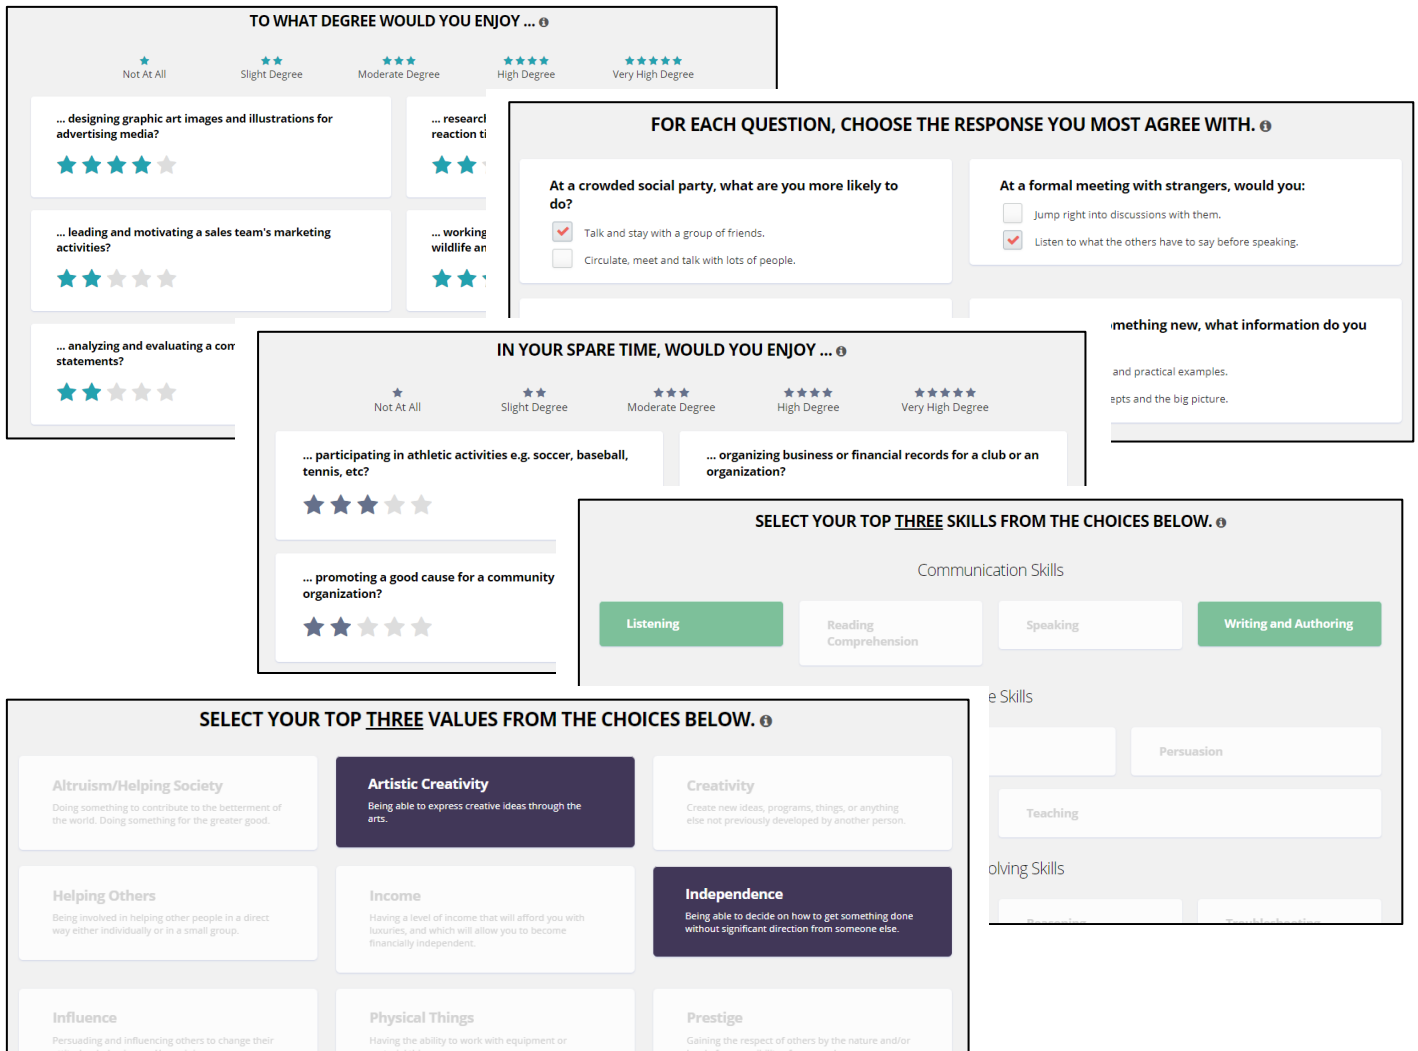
TO WHAT DEGREE WOULD YOU ENJOY ...

Not At All
Slight Degree
Moderate Degree
High Degree
Very High Degree

... designing graphic art images and illustrations for advertising media?

... researcl reaction ti

... leading and motivating a sales team's marketing activities?

... working wildlife an

... analyzing and evaluating a com statements?

FOR EACH QUESTION, CHOOSE THE RESPONSE YOU MOST AGREE WITH.

At a crowded social party, what are you more likely to do?
Talk and stay with a group of friends.
Circulate, meet and talk with lots of people.

At a formal meeting with strangers, would you:
Jump right into discussions with them.
Listen to what the others have to say before speaking.

mething new, what information do you
and practical examples.
epts and the big picture.

IN YOUR SPARE TIME, WOULD YOU ENJOY ...

Not At All
Slight Degree
Moderate Degree
High Degree
Very High Degree

... participating in athletic activities e.g. soccer, baseball, tennis, etc?

... organizing business or financial records for a club or an organization?

... promoting a good cause for a community organization?

SELECT YOUR TOP THREE SKILLS FROM THE CHOICES BELOW.

Communication Skills
Listening
Reading Comprehension
Speaking
Writing and Authoring

e Skills
Persuasion
Teaching

olving Skills

SELECT YOUR TOP THREE VALUES FROM THE CHOICES BELOW.

Altruism/Helping Society
Doing something to contribute to the betterment of the world. Doing something for the greater good.

Artistic Creativity
Being able to express creative ideas through the arts.

Creativity
Create new ideas, programs, things, or anything else not previously developed by another person.

Helping Others
Being involved in helping other people in a direct way either individually or in a small group.

Income
Having a level of income that will afford you with luxuries, and which will allow you to become financially independent.

Independence
Being able to decide on how to get something done without significant direction from someone else.

Influence
Persuading and influencing others to change their

Physical Things
Having the ability to work with equipment or

Prestige
Gaining the respect of others by the nature and/or